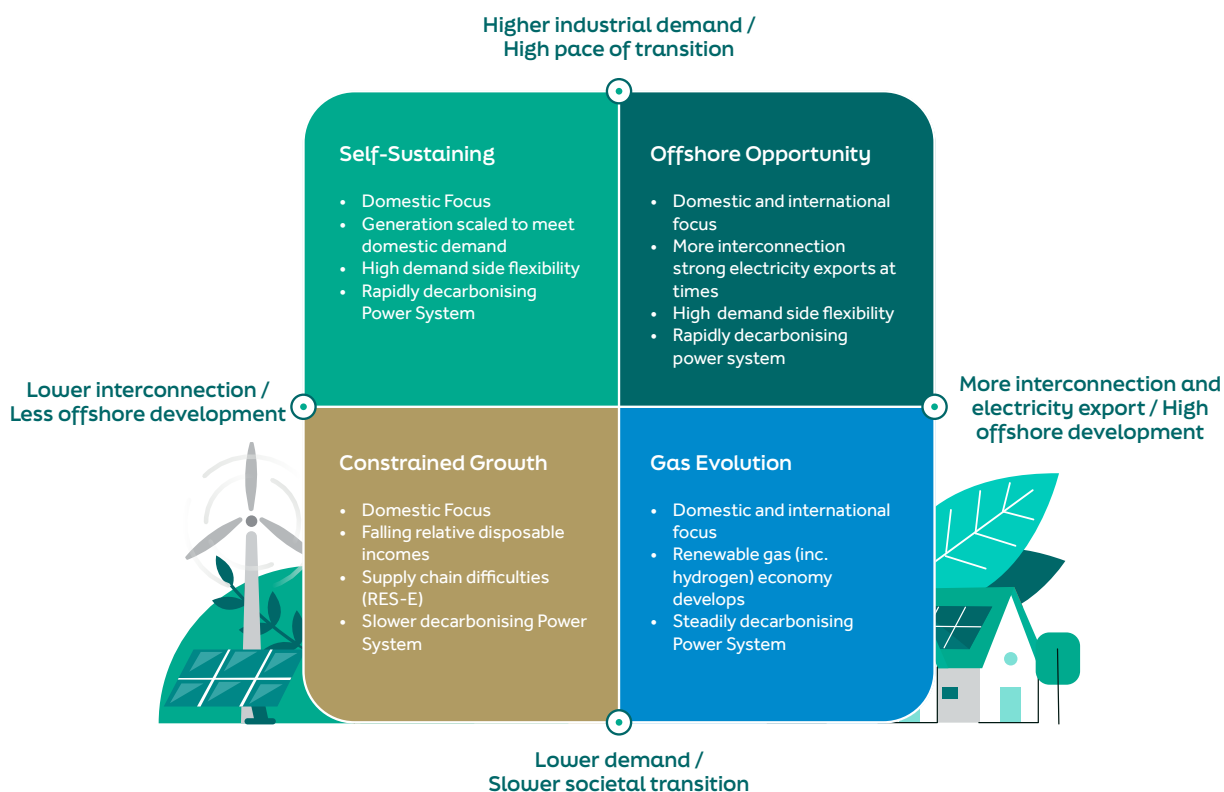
Higher industrial demand / High pace of transition

Self-Sustaining

- Domestic Focus
- Generation scaled to meet domestic demand
- High demand side flexibility
- Rapidly decarbonising Power System

Offshore Opportunity

- Domestic and international focus
- More interconnection strong electricity exports at times
- High demand side flexibility
- Rapidly decarbonising power system

Lower interconnection / Less offshore development

More interconnection and electricity export / High offshore development

Constrained Growth

- Domestic Focus
- Falling relative disposable incomes
- Supply chain difficulties (RES-E)
- Slower decarbonising Power System

Gas Evolution

- Domestic and international focus
- Renewable gas (inc. hydrogen) economy develops
- Steadily decarbonising Power System

Lower demand / Slower societal transition